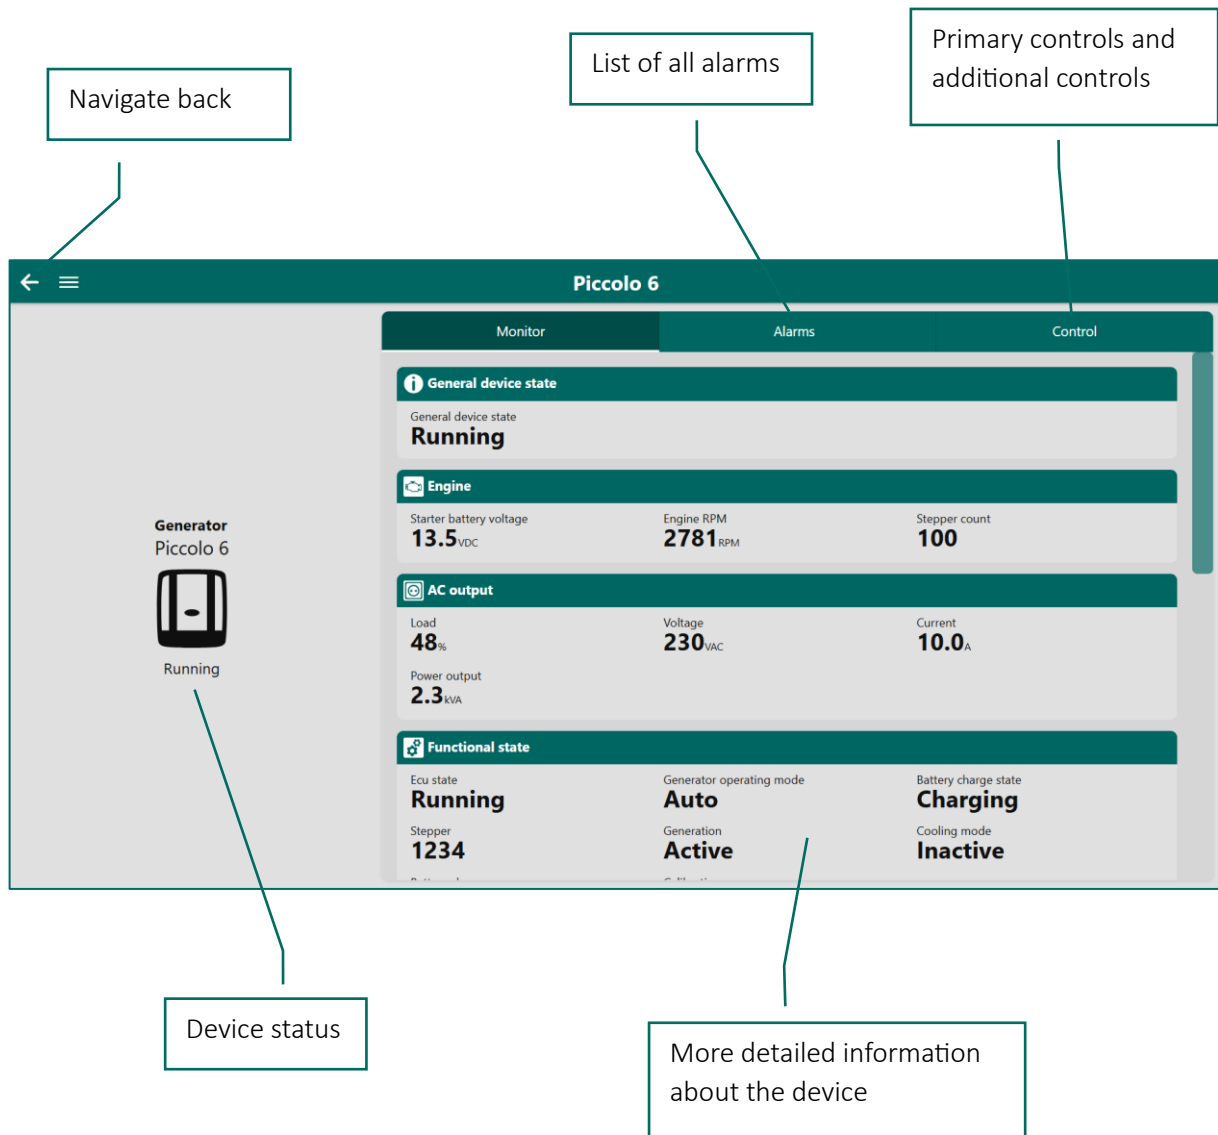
Navigate back

List of all alarms

Primary controls and additional controls

Piccolo 6

Monitor | Alarms | Control

General device state

General device state
Running

Engine

Starter battery voltage
13.5VDC

Engine RPM
2781RPM

Stepper count
100

AC output

Load
48%

Voltage
230VAC

Current
10.0A

Power output
2.3kVA

Functional state

Ecu state
Running

Generator operating mode
Auto

Battery charge state
Charging

Stepper
1234

Generation
Active

Cooling mode
Inactive

Generator
Piccolo 6

Running

Device status

More detailed information about the device